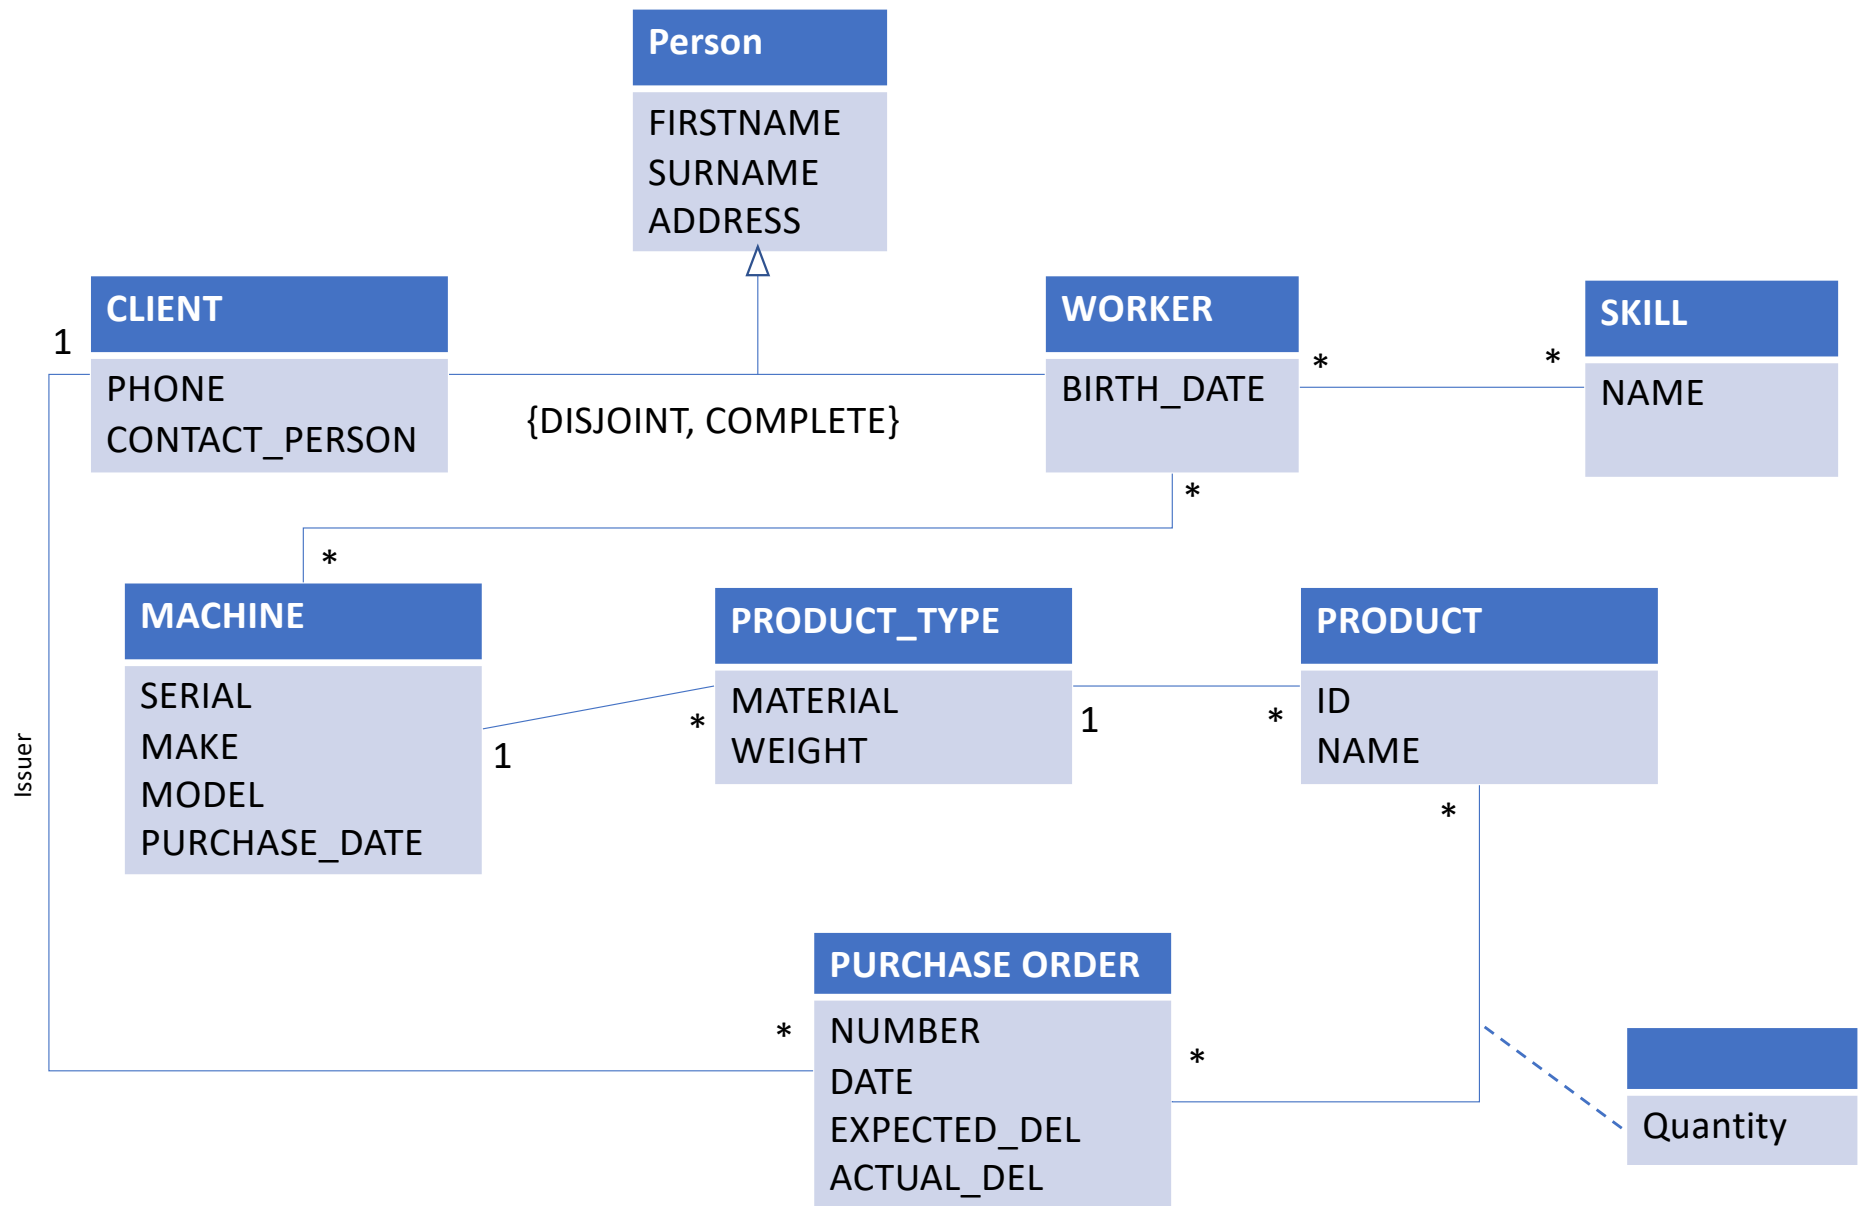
Person

FIRSTNAME
SURNAME
ADDRESS

1

CLIENT

PHONE
CONTACT_PERSON

{DISJOINT, COMPLETE}

WORKER

BIRTH_DATE

*

*

SKILL

NAME

*

*

MACHINE

SERIAL
MAKE
MODEL
PURCHASE_DATE

1

*

PRODUCT_TYPE

MATERIAL
WEIGHT

1

*

PRODUCT

ID
NAME

*

Issuer

*

PURCHASE ORDER

NUMBER
DATE
EXPECTED_DEL
ACTUAL_DEL

*

Quantity